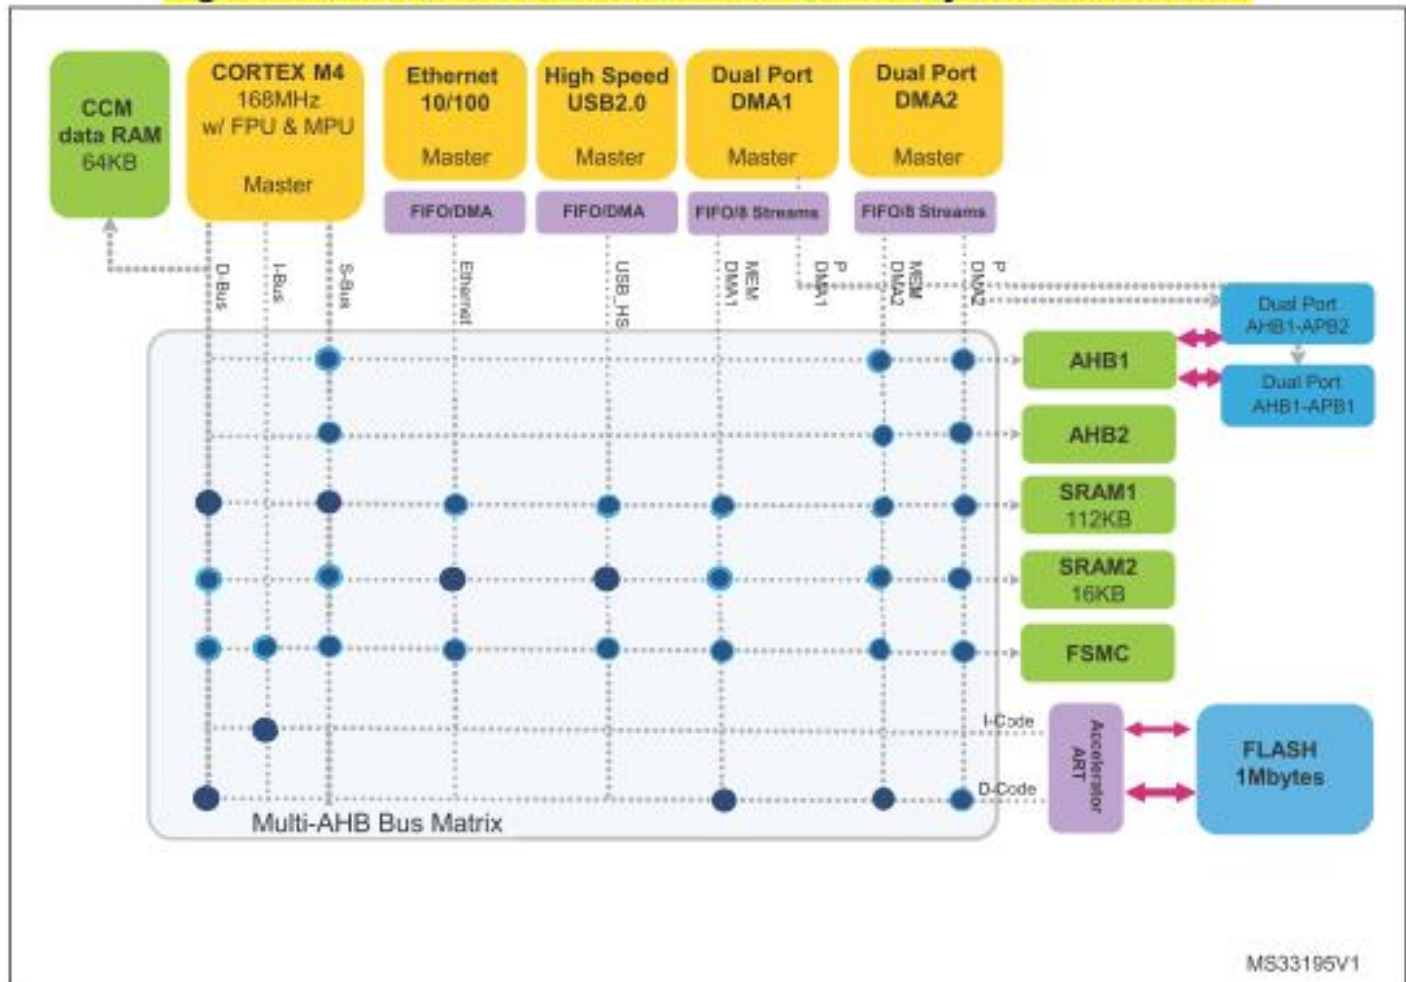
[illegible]

CCM data RAM 64KB

CORTEX M4 168MHz w/ FPU & MPU

Master

Ethernet 10/100

Master

High Speed USB2.0

Master

Dual Port DMA1

Master

Dual Port DMA2

Master

FIFO/DMA

FIFO/DMA

FIFO/8 Streams

FIFO/8 Streams

D-Bus

I-Bus

S-Bus

Ethernet

USB_HS

MEM DMA1

P DMA1

MEM DMA2

P DMA2

Dual Port AHB1-APB2

Dual Port AHB1-APB1

AHB1

AHB2

SRAM1 112KB

SRAM2 16KB

FSMC

I-Code

D-Code

ART Accelerator

FLASH 1Mbytes

Multi-AHB Bus Matrix

MS33195V1